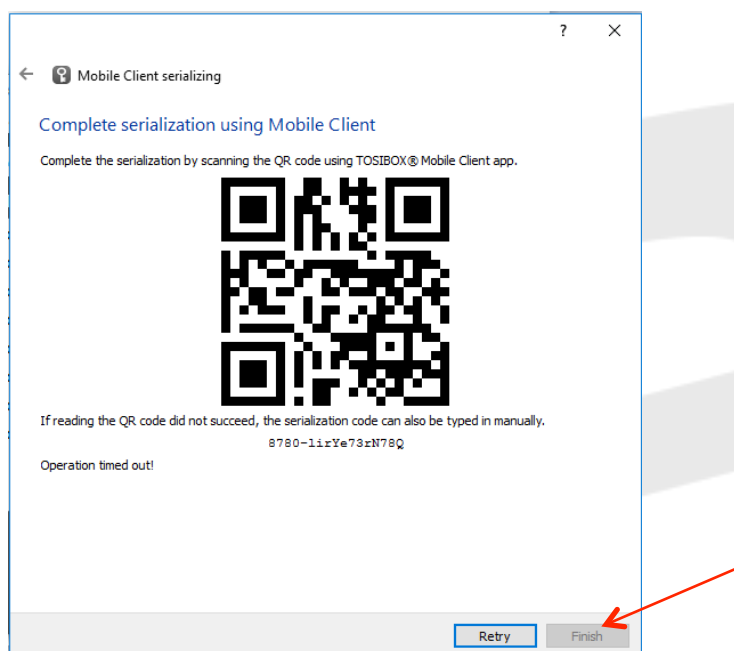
? ×

Mobile Client serializing

Complete serialization using Mobile Client

Complete the serialization by scanning the QR code using TOSIBOX® Mobile Client app.

If reading the QR code did not succeed, the serialization code can also be typed in manually.

8780-lirYe73rN78Q

Operation timed out!

Retry Finish